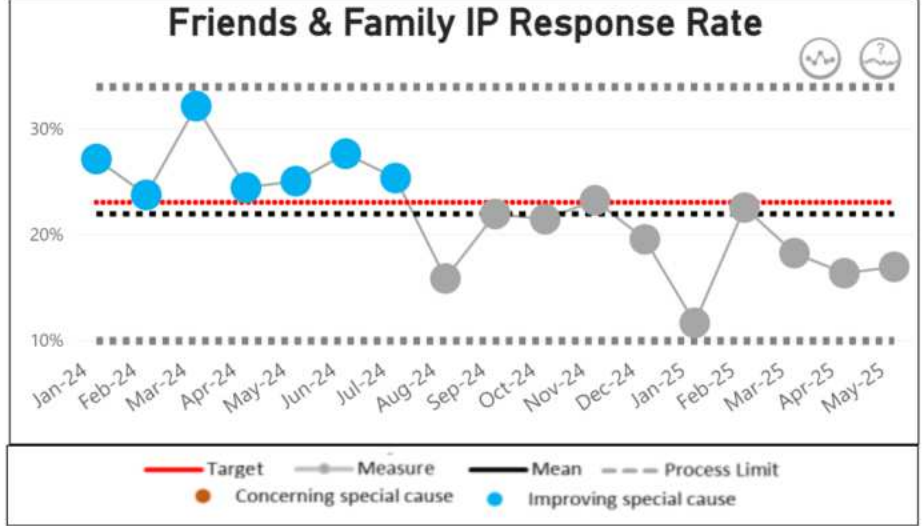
Friends & Family IP Response Rate

30%
20%
10%

Jan-24
Feb-24
Mar-24
Apr-24
May-24
Jun-24
Jul-24
Aug-24
Sep-24
Oct-24
Nov-24
Dec-24
Jan-25
Feb-25
Mar-25
Apr-25
May-25

Target
Measure
Mean
Process Limit
Concerning special cause
Improving special cause